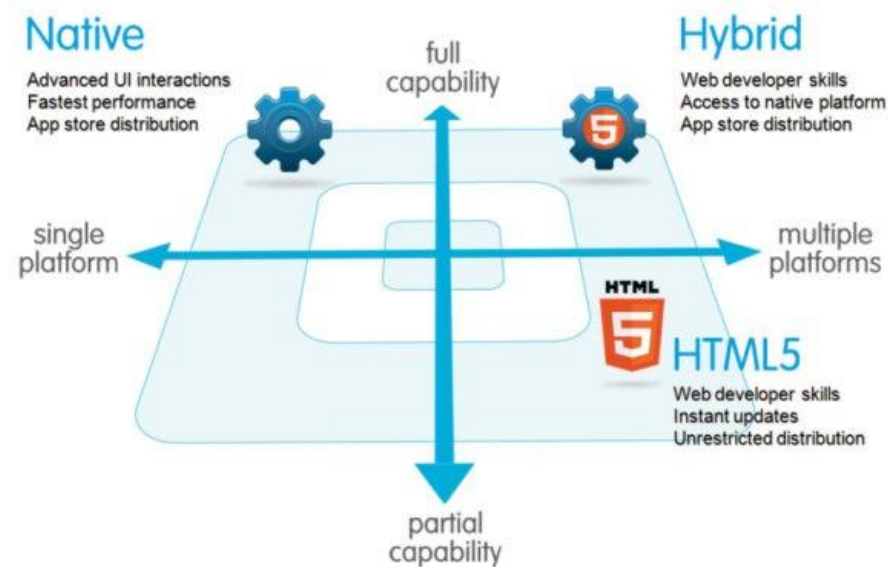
Native

Advanced UI interactions
Fastest performance
App store distribution

full capability

Hybrid

Web developer skills
Access to native platform
App store distribution

5

single platform

multiple platforms

HTML
5

HTML5

Web developer skills
Instant updates
Unrestricted distribution

partial capability